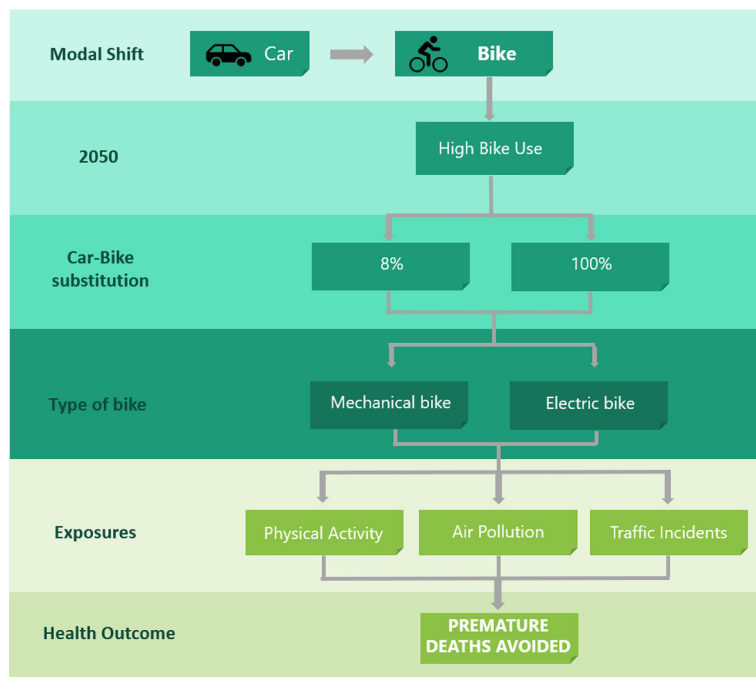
Modal Shift

Car

Bike

2050

High Bike Use

Car-Bike substitution

8%

100%

Type of bike

Mechanical bike

Electric bike

Exposures

Physical Activity

Air Pollution

Traffic Incidents

Health Outcome

PREMATURE DEATHS AVOIDED